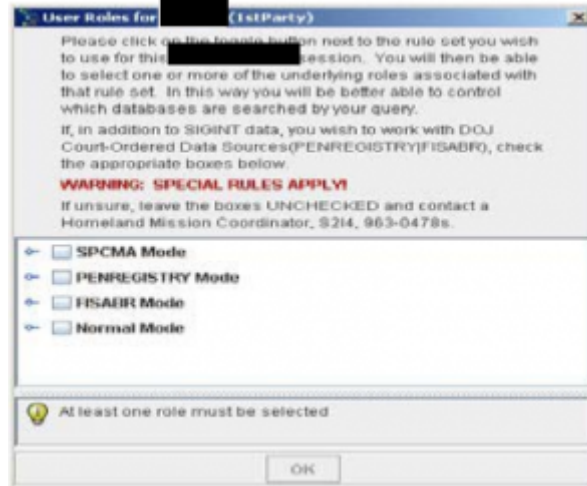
User Roles for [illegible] (1stParty)

Please click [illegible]on next to the rule set you wish to use for this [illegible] session. You will then be able to select one or more of the underlying roles associated with that rule set. In this way you will be better able to control which databases are searched by your query.

If, in addition to SIGINT data, you wish to work with DOJ Court-Ordered Data Sources(PENREGISTRY|FISABR), check the appropriate boxes below.

WARNING: SPECIAL RULES APPLY!

If unsure, leave the boxes UNCHECKED and contact a Homeland Mission Coordinator, S2I4, 963-0478s.

SPCMA Mode

PENREGISTRY Mode

FISABR Mode

Normal Mode

At least one role must be selected

OK